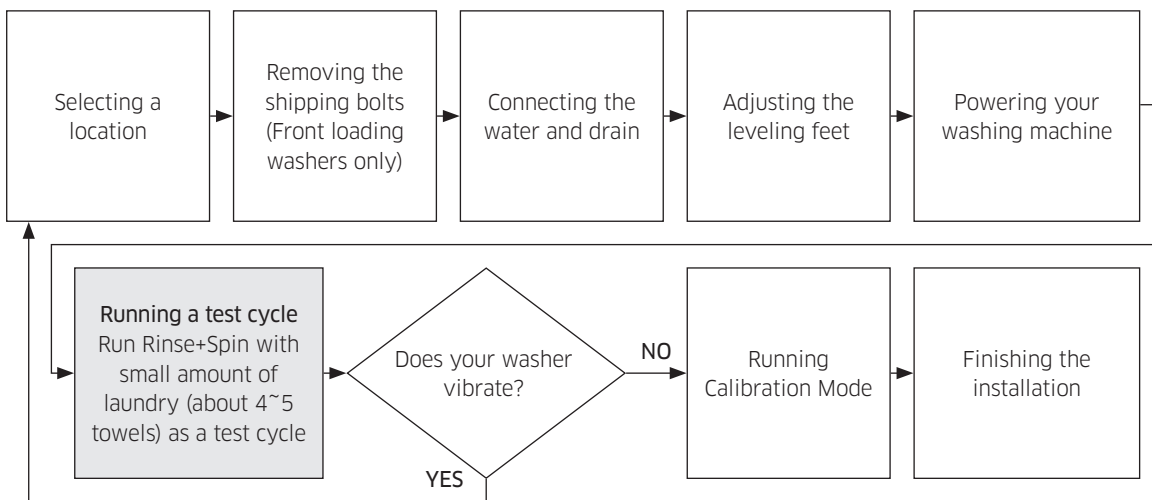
Selecting a location

Removing the shipping bolts (Front loading washers only)

Connecting the water and drain

Adjusting the leveling feet

Powering your washing machine

Running a test cycle
Run Rinse+Spin with small amount of laundry (about 4~5 towels) as a test cycle

Does your washer vibrate?

NO

YES

Running Calibration Mode

Finishing the installation